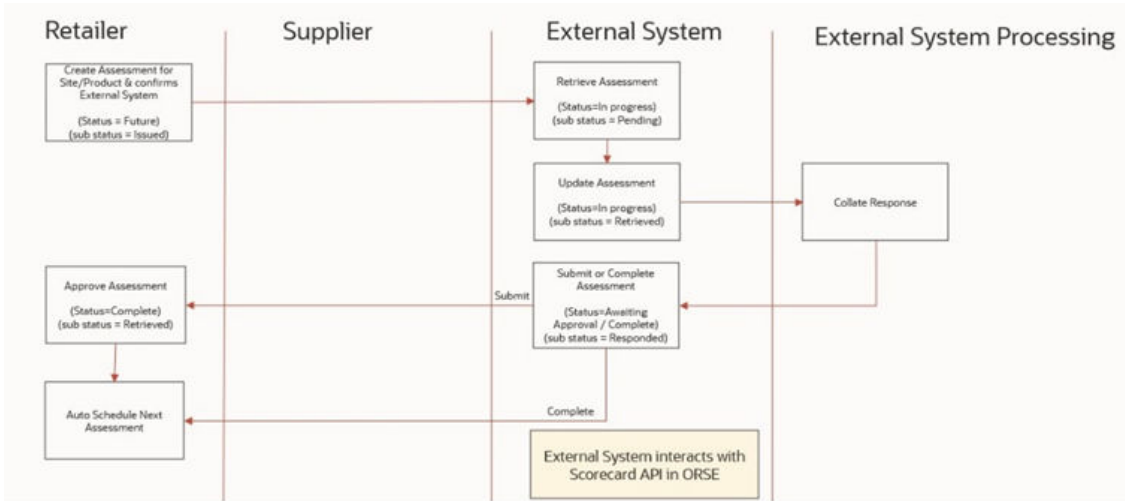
Retailer

Supplier

External System

External System Processing

Create Assessment for Site/Product & confirms External System

(Status = Future)
(sub status = Issued)

Retrieve Assessment

(Status=In progress)
(sub status = Pending)

Update Assessment

(Status=In progress)
(sub status = Retrieved)

Collate Response

Approve Assessment

(Status=Complete)
(sub status = Retrieved)

Submit

Submit or Complete Assessment

(Status=Awaiting Approval / Complete)
(sub status = Responded)

Auto Schedule Next Assessment

Complete

External System interacts with Scorecard API in ORSE